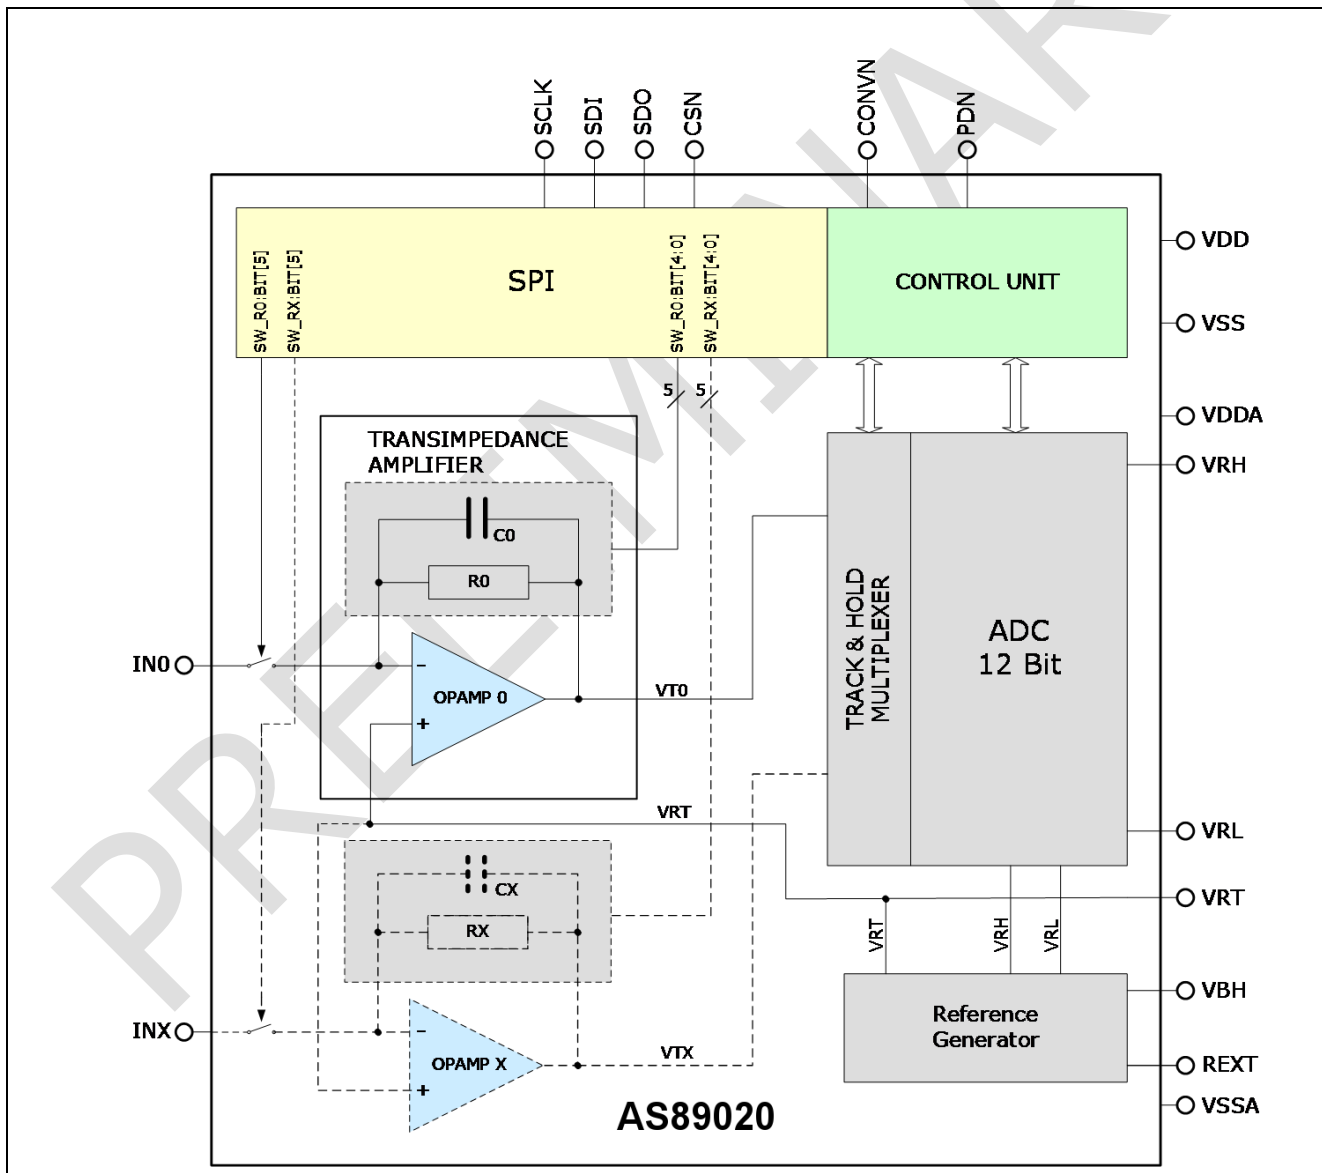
SCLK
SDI
SDO
CSN
CONVN
PDN

SPI

SW_R0:BIT[5]
SW_RX:BIT[5]
SW_R0:BIT[4:0]
SW_RX:BIT[4:0]

CONTROL UNIT

VDD
VSS
VDDA
VRH

5
5

TRANSIMPEDANCE AMPLIFIER

C0
R0

IN0

OPAMP 0

VT0

TRACK & HOLD MULTIPLEXER

ADC
12 Bit

VRT

VRL
VRT

CX
RX

VRT
VRH
VRL

VBH

INX

OPAMP X

VTX

Reference Generator

REXT
VSSA

AS89020

PRELIMINARY